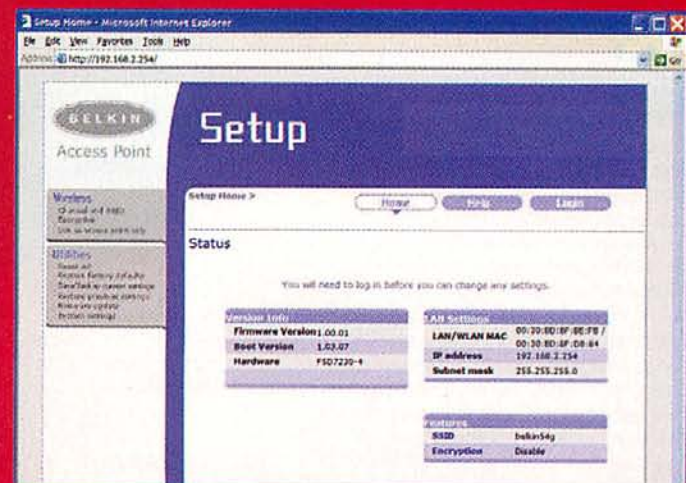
Setup Home - Microsoft Internet Explorer

File Edit View Favorites Tools Help

Address http://192.168.2.254/

Go

BELKIN

Access Point

Setup

Setup Home >

Home

Help

Login

Wireless

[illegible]

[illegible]

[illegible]

Utilities

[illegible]

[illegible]

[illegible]

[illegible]

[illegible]

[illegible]

Status

You will need to log in before you can change any settings.

| Version Info | |
|---|---|
| Firmware Version | 1.00.01 |
| Boot Version | 1.02.07 |
| Hardware | F5D7230-4 |

| LAN Settings | |
|---|---|
| LAN/WLAN MAC | 00:30:BD:8F:BE:F8 / 00:30:BD:8F:D8:84 |
| IP address | 192.168.2.254 |
| Subnet mask | 255.255.255.0 |

| Features | |
|---|---|
| SSID | belkin54g |
| Encryption | Disable |